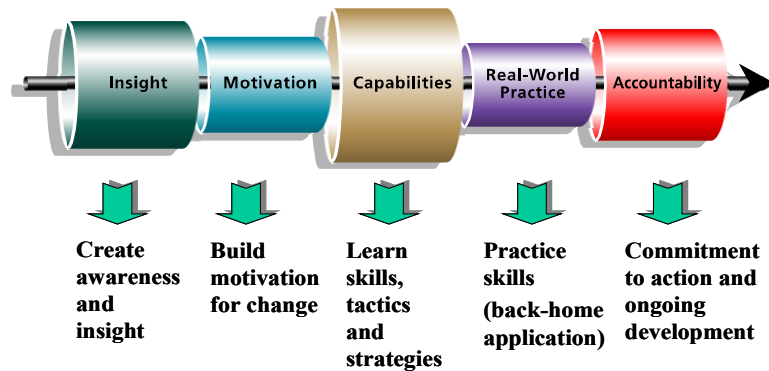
Insight

Create awareness and insight

Motivation

Build motivation for change

Capabilities

Learn skills, tactics and strategies

Real-World Practice

Practice skills (back-home application)

Accountability

Commitment to action and ongoing development